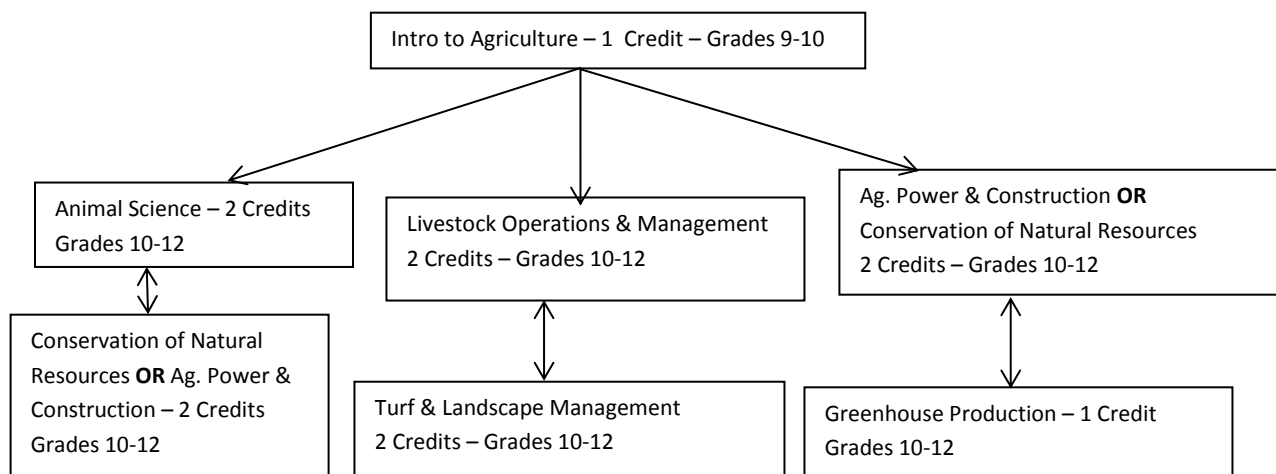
Intro to Agriculture – 1 Credit – Grades 9-10

Animal Science – 2 Credits
Grades 10-12

Livestock Operations & Management
2 Credits – Grades 10-12

Ag. Power & Construction **OR**
Conservation of Natural Resources
2 Credits – Grades 10-12

Conservation of Natural Resources **OR** Ag. Power & Construction – 2 Credits
Grades 10-12

Turf & Landscape Management
2 Credits – Grades 10-12

Greenhouse Production – 1 Credit
Grades 10-12